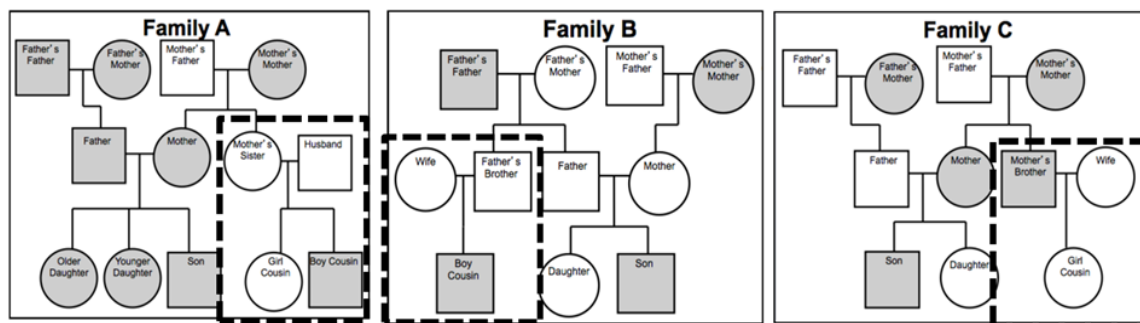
Family A

Father's Father
Father's Mother
Mother's Father
Mother's Mother
Father
Mother
Mother's Sister
Husband
Older Daughter
Younger Daughter
Son
Girl Cousin
Boy Cousin

Family B

Father's Father
Father's Mother
Mother's Father
Mother's Mother
Wife
Father's Brother
Father
Mother
Boy Cousin
Daughter
Son

Family C

Father's Father
Father's Mother
Mother's Father
Mother's Mother
Father
Mother
Mother's Brother
Wife
Son
Daughter
Girl Cousin